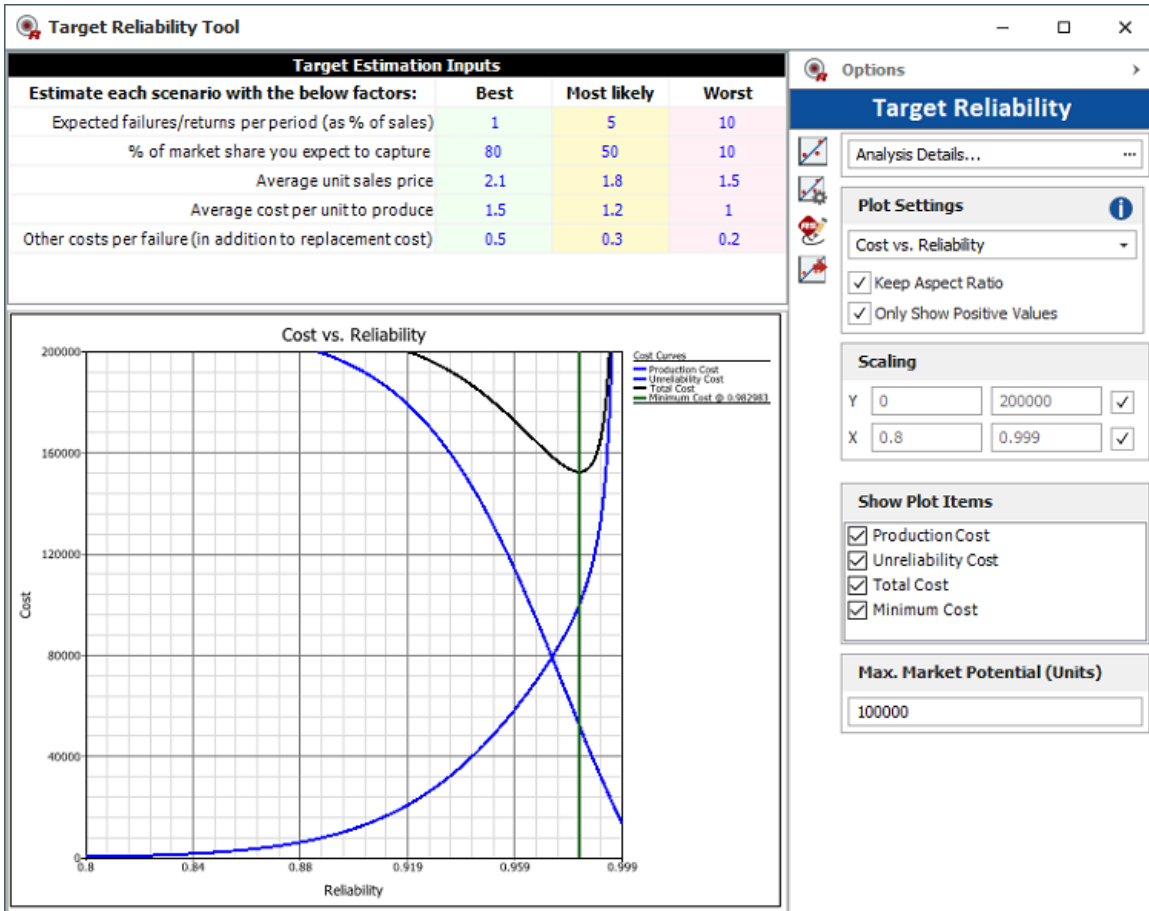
Target Reliability Tool

Target Estimation Inputs

| Estimate each scenario with the below factors: | Best | Most likely | Worst |
|---|---|---|---|
| Expected failures/returns per period (as % of sales) | 1 | 5 | 10 |
| % of market share you expect to capture | 80 | 50 | 10 |
| Average unit sales price | 2.1 | 1.8 | 1.5 |
| Average cost per unit to produce | 1.5 | 1.2 | 1 |
| Other costs per failure (in addition to replacement cost) | 0.5 | 0.3 | 0.2 |

Cost vs. Reliability

Cost Curves
Production Cost
Unreliability Cost
Total Cost
Minimum Cost @ 0.982983

200000
160000
120000
80000
40000
0
Cost

0.8
0.84
0.88
0.919
0.959
0.999
Reliability

Options

Target Reliability

Analysis Details...

Plot Settings

Cost vs. Reliability

Keep Aspect Ratio
Only Show Positive Values

Scaling

Y 0 200000
X 0.8 0.999

Show Plot Items

Production Cost
Unreliability Cost
Total Cost
Minimum Cost

Max. Market Potential (Units)

100000